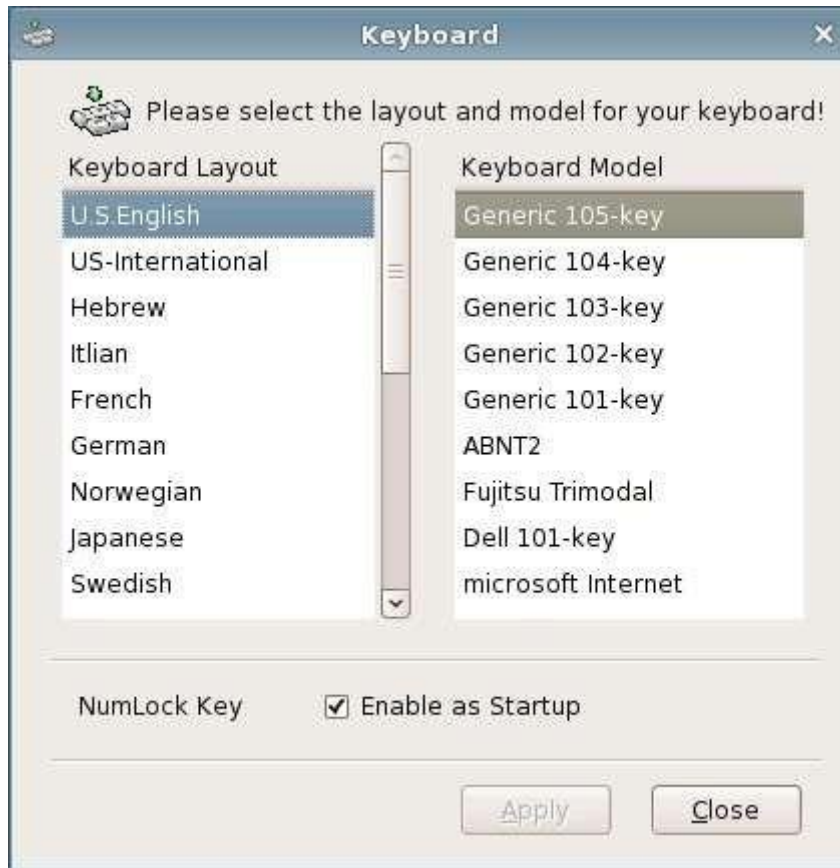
Keyboard

×

Please select the layout and model for your keyboard!

Keyboard Layout

U.S.English
US-International
Hebrew
Itlian
French
German
Norwegian
Japanese
Swedish

Keyboard Model

Generic 105-key
Generic 104-key
Generic 103-key
Generic 102-key
Generic 101-key
ABNT2
Fujitsu Trimodal
Dell 101-key
microsoft Internet

NumLock Key

☑ Enable as Startup

Apply

Close